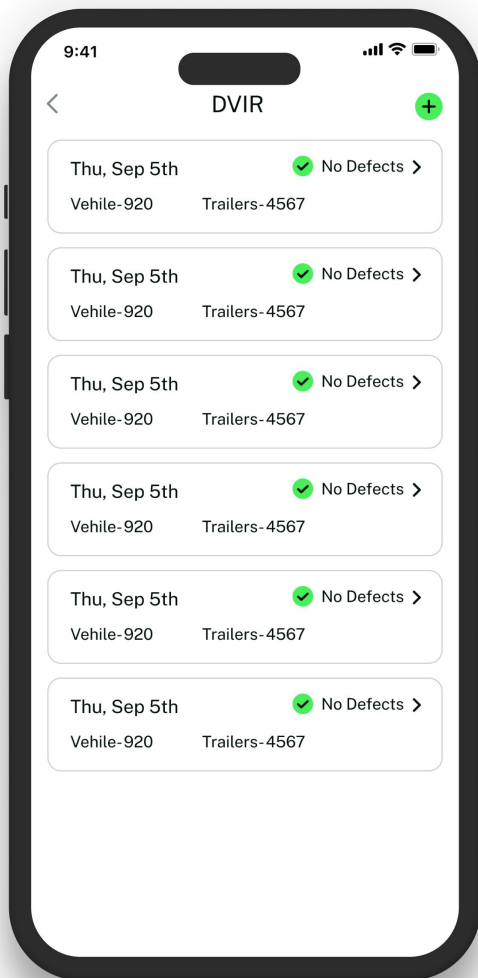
9:41

<

DVIR

+

Thu, Sep 5th
No Defects >
Vehile-920 Trailers-4567

Thu, Sep 5th
No Defects >
Vehile-920 Trailers-4567

Thu, Sep 5th
No Defects >
Vehile-920 Trailers-4567

Thu, Sep 5th
No Defects >
Vehile-920 Trailers-4567

Thu, Sep 5th
No Defects >
Vehile-920 Trailers-4567

Thu, Sep 5th
No Defects >
Vehile-920 Trailers-4567